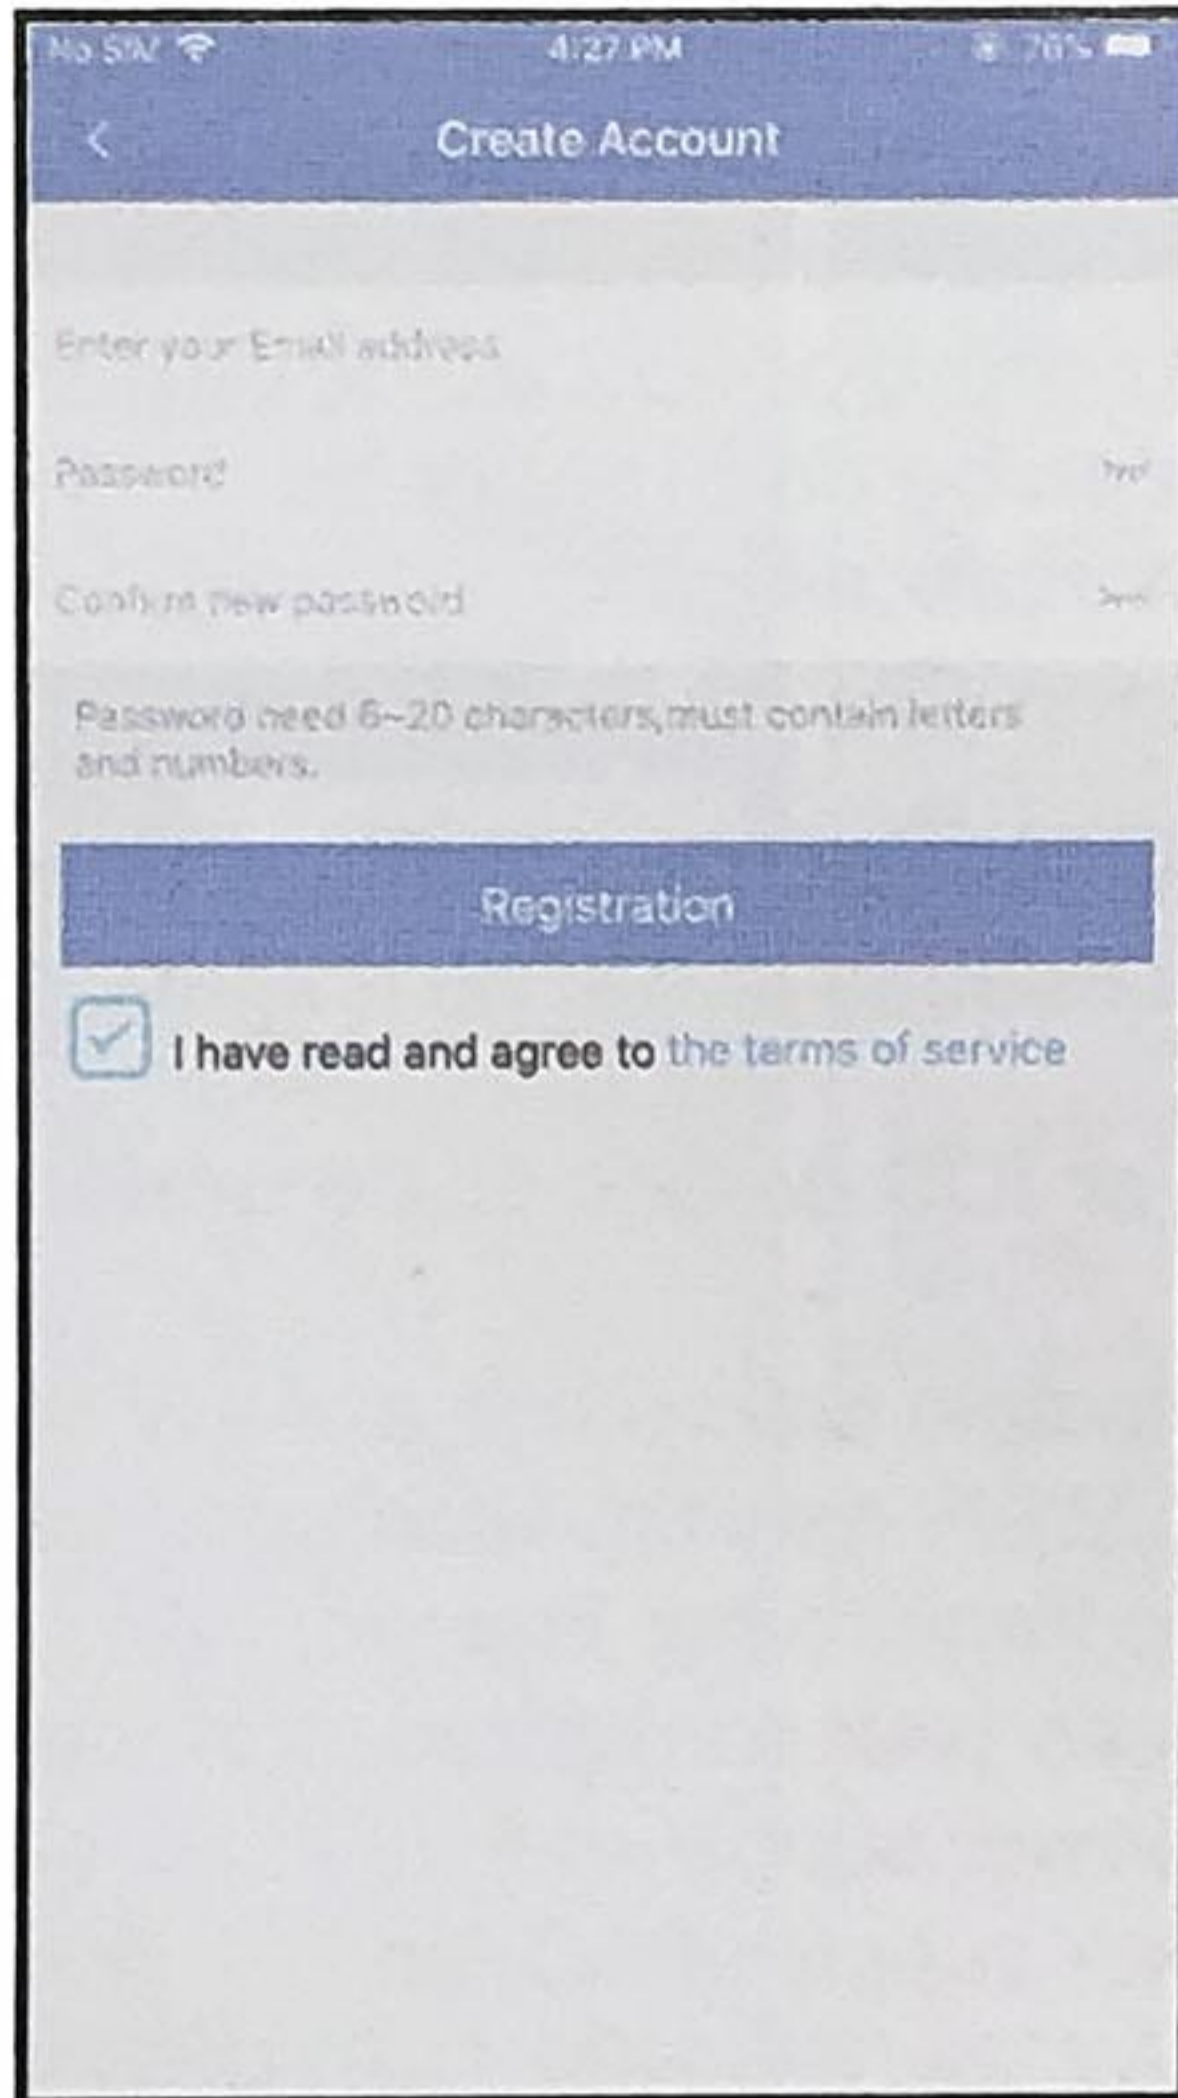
No SIM 4:27 PM 76%

Create Account

Enter your Email address

Password

Confirm new password

Password need 6~20 characters,must contain letters and numbers.

Registration

I have read and agree to the terms of service